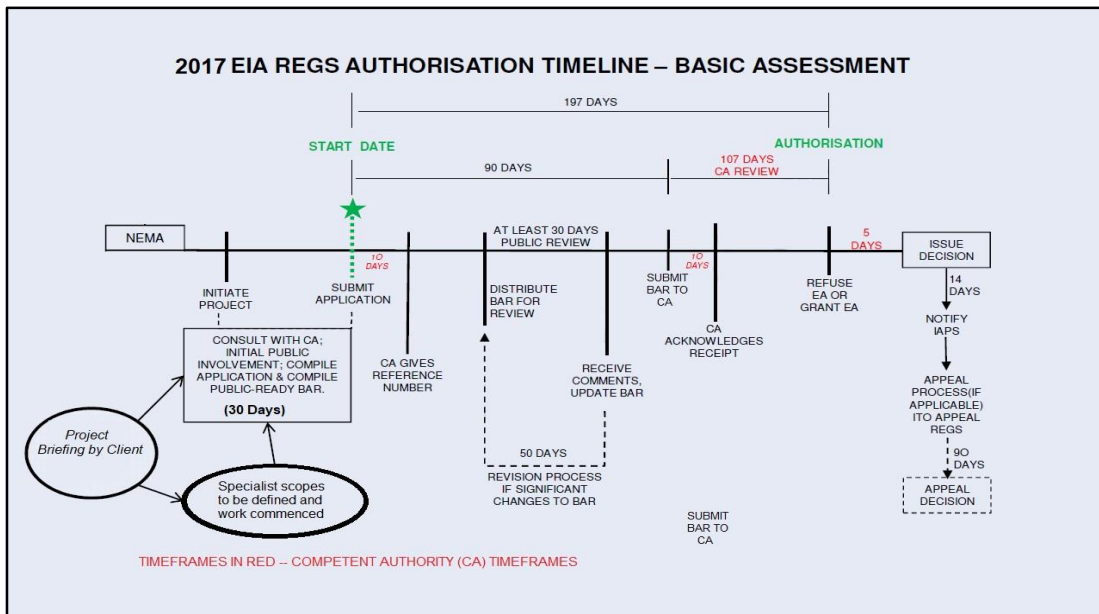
2017 EIA REGS AUTHORISATION TIMELINE – BASIC ASSESSMENT

197 DAYS

START DATE

AUTHORISATION

90 DAYS

107 DAYS
CA REVIEW

NEMA

AT LEAST 30 DAYS PUBLIC REVIEW

5 DAYS

ISSUE DECISION

10 DAYS

10 DAYS

INITIATE PROJECT

SUBMIT APPLICATION

DISTRIBUTE BAR FOR REVIEW

SUBMIT BAR TO CA

REFUSE EA OR GRANT EA

14 DAYS

NOTIFY IAPS

CONSULT WITH CA; INITIAL PUBLIC INVOLVEMENT; COMPILE APPLICATION & COMPILE PUBLIC-READY BAR.

(30 Days)

CA GIVES REFERENCE NUMBER

CA ACKNOWLEDGES RECEIPT

RECEIVE COMMENTS, UPDATE BAR

APPEAL PROCESS(IF APPLICABLE) ITO APPEAL REGS

Project Briefing by Client

50 DAYS

90 DAYS

REVISION PROCESS IF SIGNIFICANT CHANGES TO BAR

APPEAL DECISION

Specialist scopes to be defined and work commenced

SUBMIT BAR TO CA

TIMEFRAMES IN RED -- COMPETENT AUTHORITY (CA) TIMEFRAMES